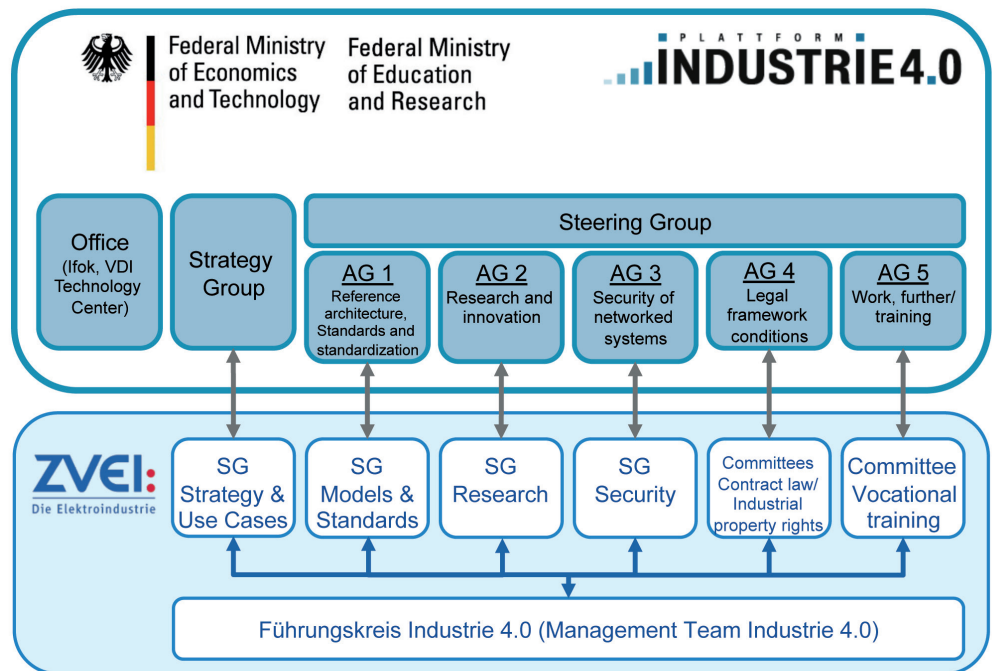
Federal Ministry of Economics and Technology

Federal Ministry of Education and Research

PLATTFORM INDUSTRIE 4.0

Office (Ifok, VDI Technology Center)

Strategy Group

Steering Group

AG 1 Reference architecture, Standards and standardization

AG 2 Research and innovation

AG 3 Security of networked systems

AG 4 Legal framework conditions

AG 5 Work, further/ training

ZVEI: Die Elektroindustrie

SG Strategy & Use Cases

SG Models & Standards

SG Research

SG Security

Committees Contract law/ Industrial property rights

Committee Vocational training

Führungskreis Industrie 4.0 (Management Team Industrie 4.0)